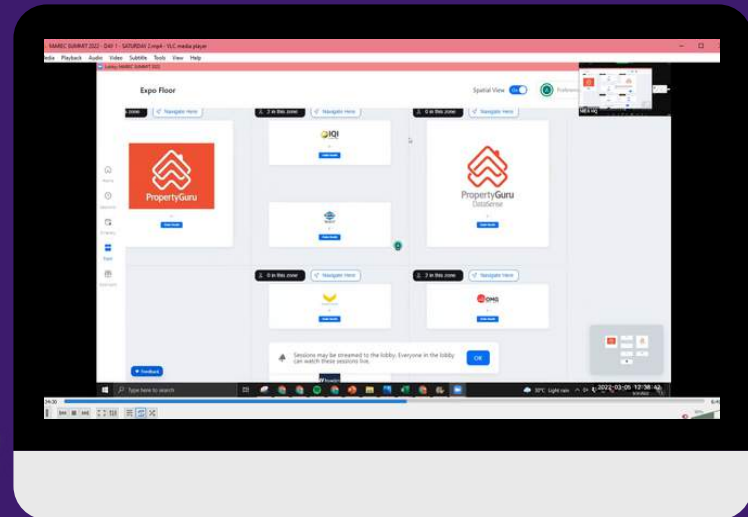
MAREC SUMMIT 2022 - DAY 1 - SATURDAY 2.mp4 - VLC media player

edia Playback Audio Video Subtitle Tools View Help

Expo Floor

Spatial View

zone Navigate Here

2 in this zone Navigate Here

0 in this zone Navigate Here

PropertyGuru

PropertyGuru DataSense

IQI

0 in this zone Navigate Here

3 in this zone Navigate Here

OMG

Feedback

Sessions may be streamed to the lobby. Everyone in the lobby can watch these sessions live.

OK

Type here to search

30°C Light rain

2022-03-05 12:38:43

MEX HQ

34:30